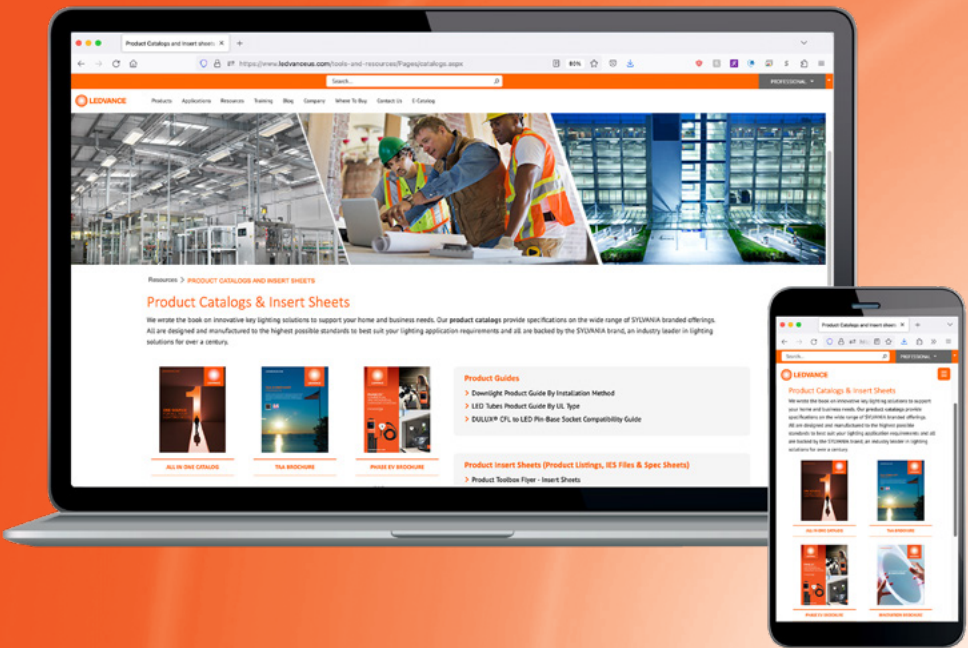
Product Catalogs and Insert Sheets ×

https://www.ledvanceus.com/tools-and-resources/Pages/catalogs.aspx

80%

Search...

PROFESSIONAL

LEDVANCE

Products Applications Resources Training Blog Company Where To Buy Contact Us E-Catalog

Resources > PRODUCT CATALOGS AND INSERT SHEETS

Product Catalogs & Insert Sheets

We wrote the book on innovative key lighting solutions to support your home and business needs. Our product catalogs provide specifications on the wide range of SYLVANIA branded offerings. All are designed and manufactured to the highest possible standards to best suit your lighting application requirements and all are backed by the SYLVANIA brand, an industry leader in lighting solutions for over a century.

ALL-IN-ONE CATALOG

TSA BROCHURE

PHASE EV BROCHURE

Product Guides

> Downlight Product Guide By Installation Method

> LED Tubes Product Guide By UL Type

> DULUX® CFL to LED Pin-Base Socket Compatibility Guide

Product Insert Sheets (Product Listings, IES Files & Spec Sheets)

> Product Toolbox Flyer - Insert Sheets

Product Catalogs and Insert Sheets ×

Search...

PROFESSIONAL

LEDVANCE

Product Catalogs & Insert Sheets

We wrote the book on innovative key lighting solutions to support your home and business needs. Our product catalogs provide specifications on the wide range of SYLVANIA branded offerings. All are designed and manufactured to the highest possible standards to best suit your lighting application requirements and all are backed by the SYLVANIA brand, an industry leader in lighting solutions for over a century.

ALL-IN-ONE CATALOG

TSA BROCHURE

PHASE EV BROCHURE

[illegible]